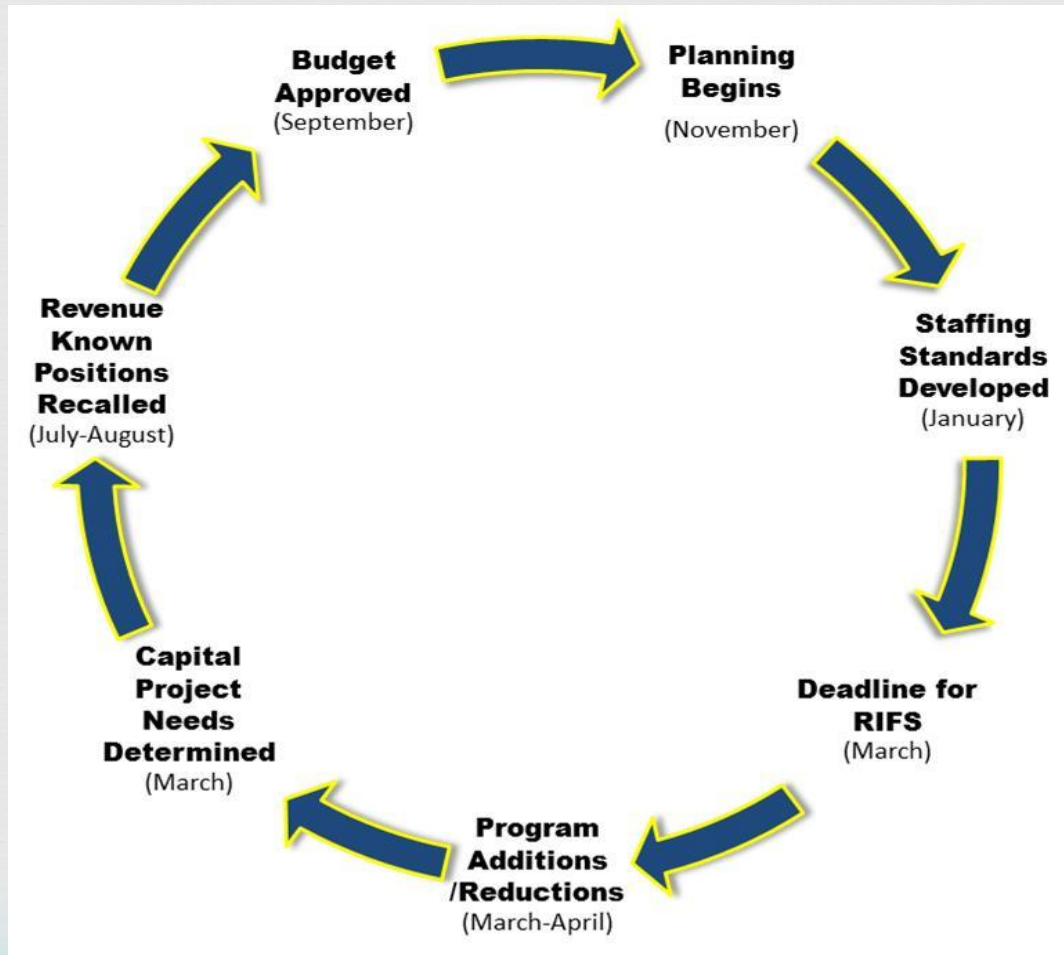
Budget Approved
(September)

Planning Begins
(November)

Staffing Standards Developed
(January)

Deadline for RIFS
(March)

Program Additions /Reductions
(March-April)

Capital Project Needs Determined
(March)

Revenue Known Positions Recalled
(July-August)